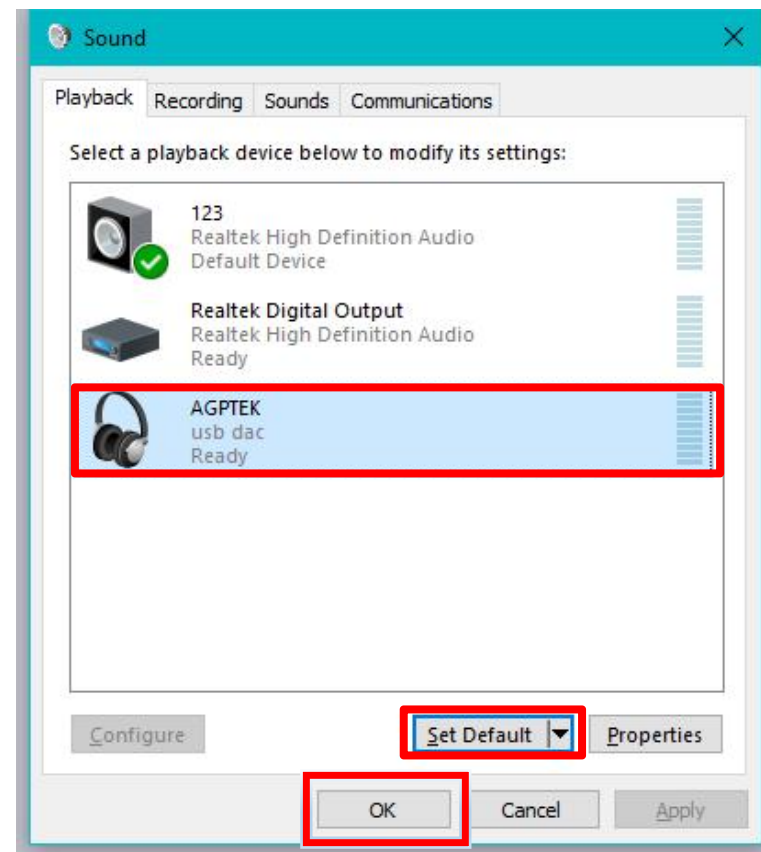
Sound

Playback Recording Sounds Communications

Select a playback device below to modify its settings:

123
Realtek High Definition Audio
Default Device

Realtek Digital Output
Realtek High Definition Audio
Ready

AGPTEK
usb dac
Ready

Configure Set Default Properties

OK Cancel Apply